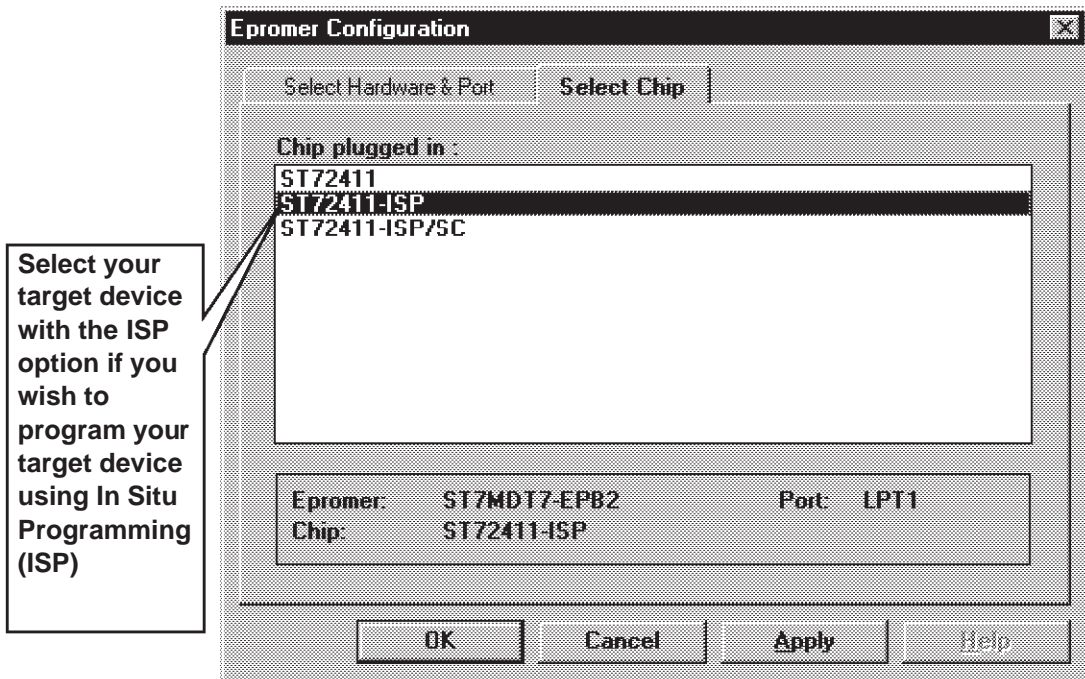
Epromer Configuration

Select Hardware & Port

Select Chip

Chip plugged in :

ST72411

ST72411-ISP

ST72411-ISP/SC

Select your target device with the ISP option if you wish to program your target device using In Situ Programming (ISP)

Epromer: ST7MDT7-EPB2 Port: LPT1

Chip: ST72411-ISP

OK

Cancel

Apply

Help